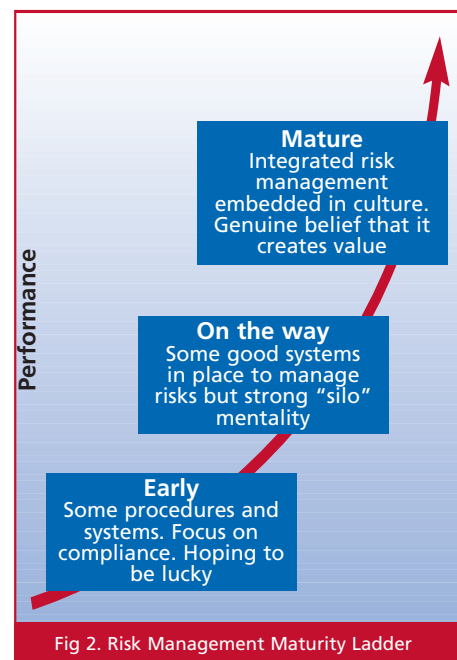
Mature
Integrated risk management embedded in culture. Genuine belief that it creates value

Performance

On the way
Some good systems in place to manage risks but strong "silo" mentality

Early
Some procedures and systems. Focus on compliance. Hoping to be lucky

Fig 2. Risk Management Maturity Ladder